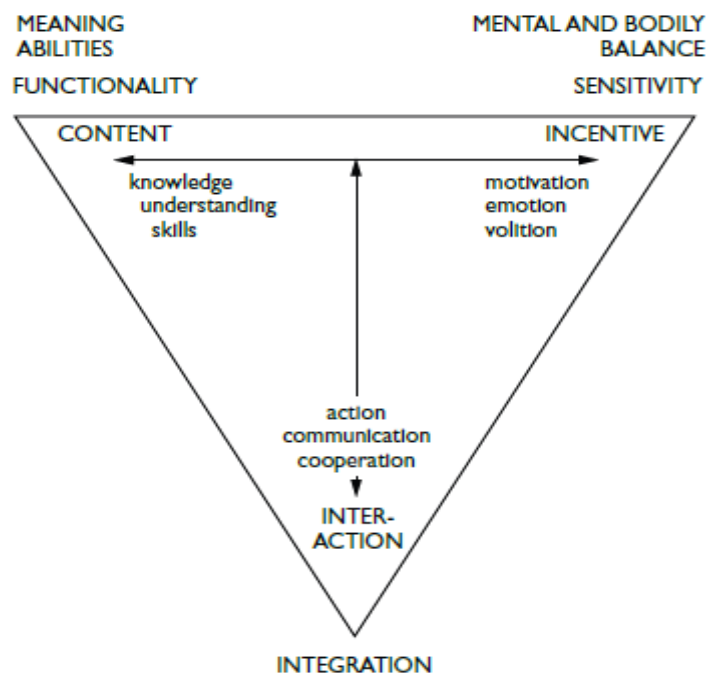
MEANING
ABILITIES

FUNCTIONALITY

MENTAL AND BODILY
BALANCE

SENSITIVITY

CONTENT

INCENTIVE

knowledge
understanding
skills

motivation
emotion
volition

action
communication
cooperation

INTER-
ACTION

INTEGRATION